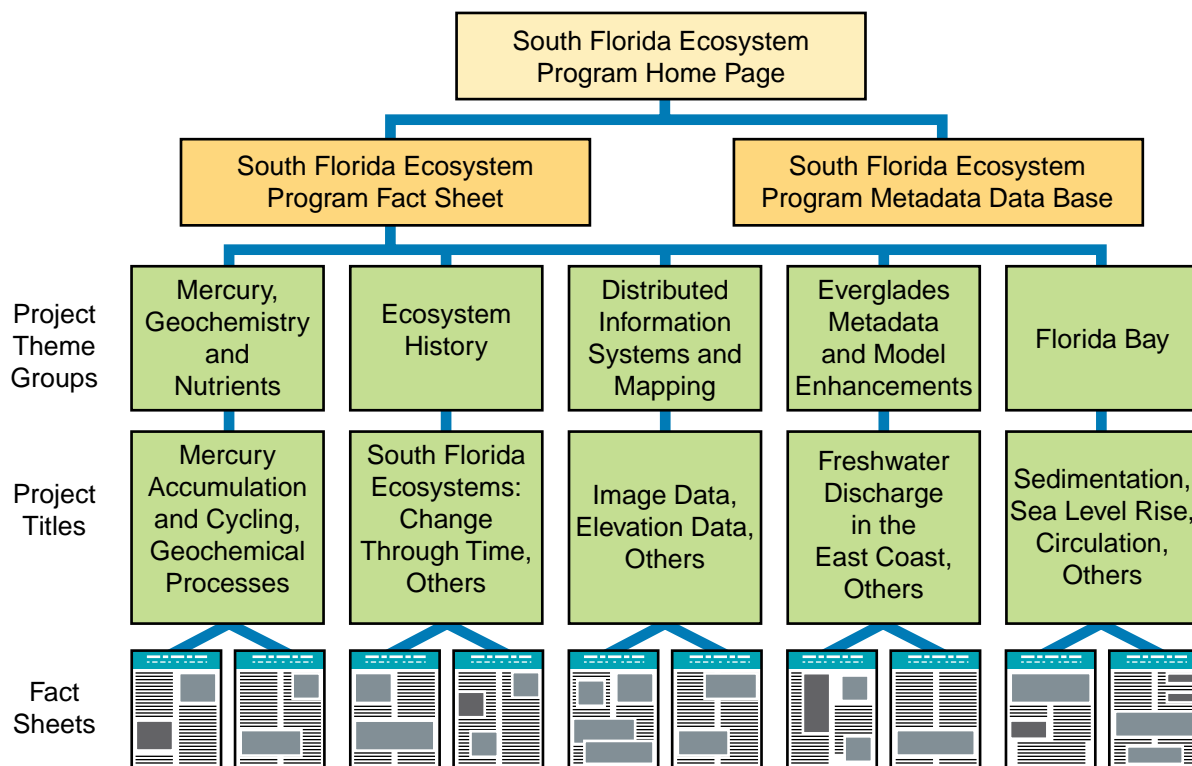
South Florida Ecosystem Program Home Page

South Florida Ecosystem Program Fact Sheet

South Florida Ecosystem Program Metadata Data Base

Project Theme Groups

Mercury, Geochemistry and Nutrients

Ecosystem History

Distributed Information Systems and Mapping

Everglades Metadata and Model Enhancements

Florida Bay

Project Titles

Mercury Accumulation and Cycling, Geochemical Processes

South Florida Ecosystems: Change Through Time, Others

Image Data, Elevation Data, Others

Freshwater Discharge in the East Coast, Others

Sedimentation, Sea Level Rise, Circulation, Others

Fact Sheets